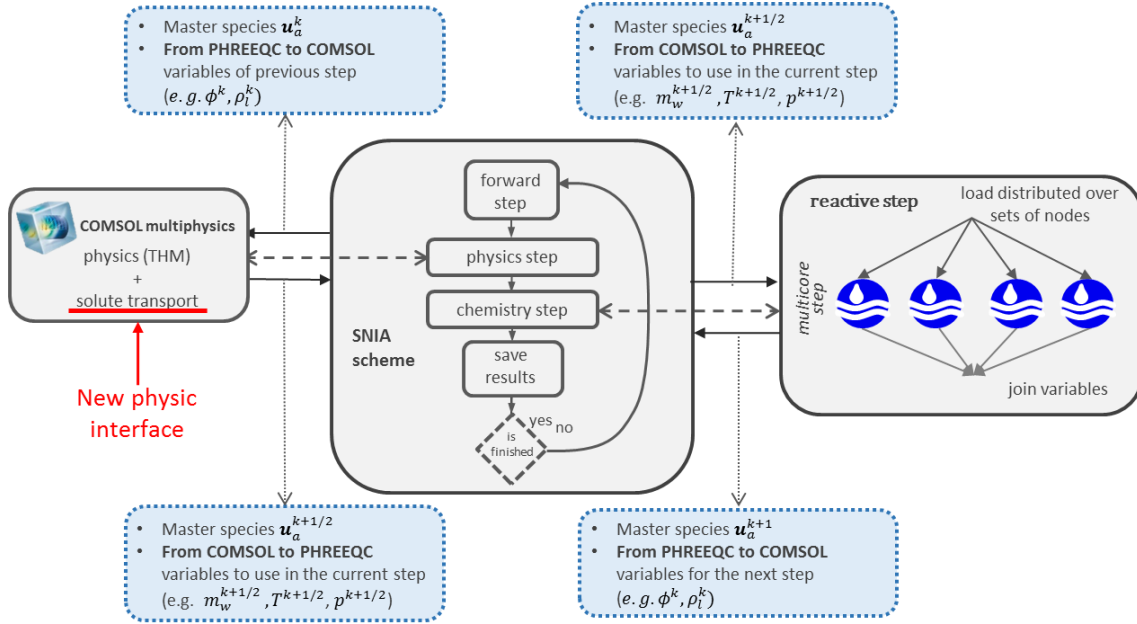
- Master species $\boldsymbol{u}_a^k$
- **From PHREEQC to COMSOL** variables of previous step ($e.g. \phi^k, \rho_l^k$)

- Master species $\boldsymbol{u}_a^{k+1/2}$
- **From COMSOL to PHREEQC** variables to use in the current step (e.g. $m_w^{k+1/2}, T^{k+1/2}, p^{k+1/2}$)

**COMSOL multiphysics**
physics (THM)
+
solute transport

New physic interface

forward step
physics step
chemistry step
save results
is finished
yes
no

**SNIA scheme**

**reactive step**
load distributed over sets of nodes
*multicore step*
join variables

- Master species $\boldsymbol{u}_a^{k+1/2}$
- **From COMSOL to PHREEQC** variables to use in the current step (e.g. $m_w^{k+1/2}, T^{k+1/2}, p^{k+1/2}$)

- Master species $\boldsymbol{u}_a^{k+1}$
- **From PHREEQC to COMSOL** variables for the next step ($e.g. \phi^k, \rho_l^k$)